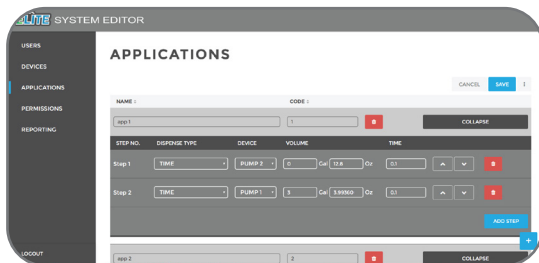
LITE SYSTEM EDITOR

USERS
DEVICES
APPLICATIONS
PERMISSIONS
REPORTING
LOGOUT

APPLICATIONS

CANCEL SAVE ⋮

NAME ↕ CODE ↕

app 1 1 COLLAPSE

| STEP NO. | DISPENSE TYPE | DEVICE | VOLUME | | TIME |
|---|---|---|---|---|---|
| Step 1 | TIME | PUMP 2 | 0 Gal | 12.8 Oz | 0.1 |
| Step 2 | TIME | PUMP 1 | 3 Gal | 3.99360 Oz | 0.1 |

ADD STEP

app 2 2 COLLAPSE

+